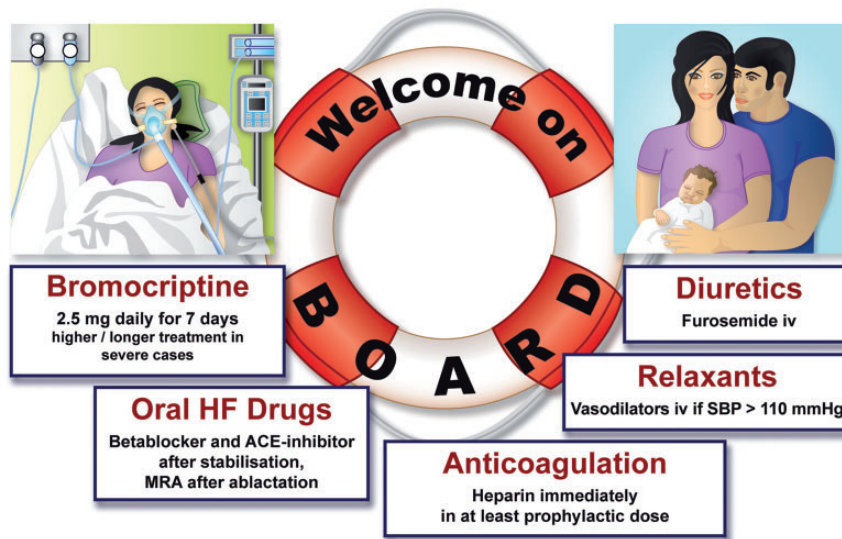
Welcome on

BOARD

Bromocriptine
2.5 mg daily for 7 days
higher / longer treatment in severe cases

Oral HF Drugs
Betablocker and ACE-inhibitor after stabilisation,
MRA after ablactation

Anticoagulation
Heparin immediately
in at least prophylactic dose

Relaxants
Vasodilators iv if SBP > 110 mmHg

Diuretics
Furosemide iv